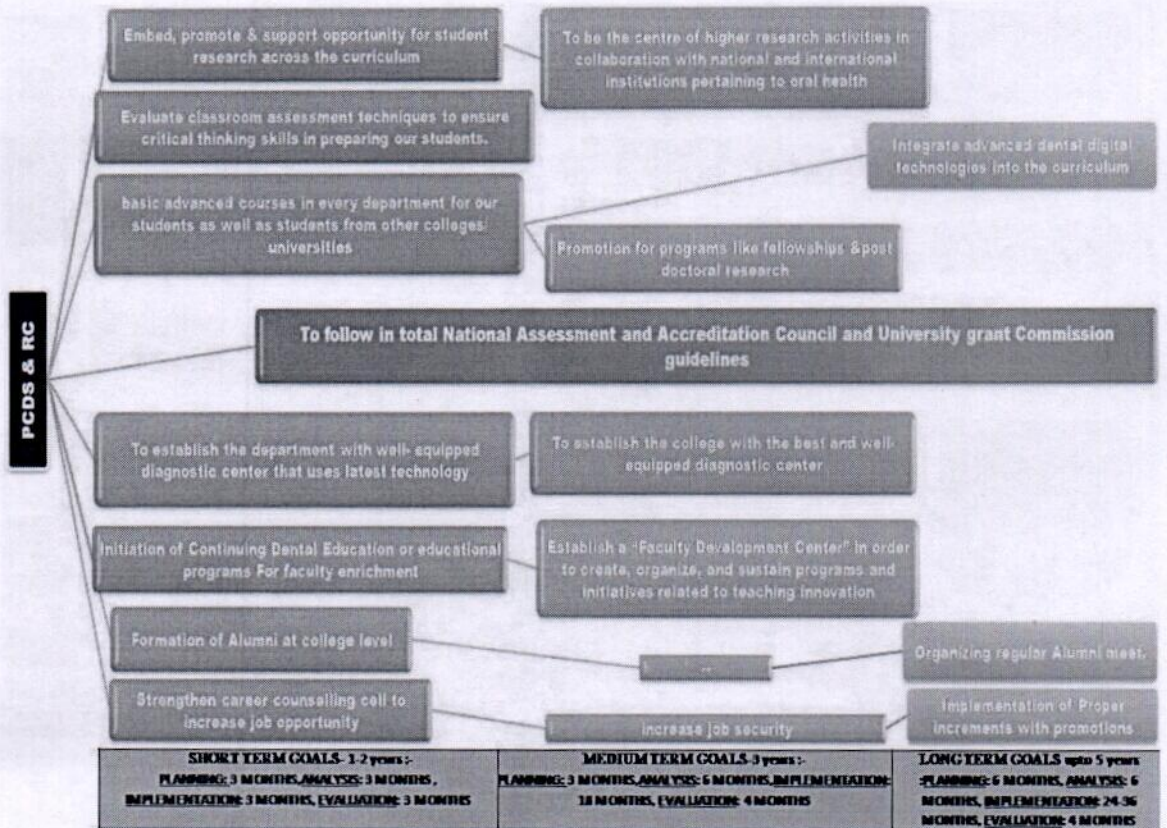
PCDS & RC

Embed, promote & support opportunity for student research across the curriculum

To be the centre of higher research activities in collaboration with national and international institutions pertaining to oral health

Evaluate classroom assessment techniques to ensure critical thinking skills in preparing our students.

basic advanced courses in every department for our students as well as students from other colleges/ universities

Integrate advanced dental digital technologies into the curriculum

Promotion for programs like fellowships &post doctoral research

To follow in total National Assessment and Accreditation Council and University grant Commission guidelines

To establish the department with well- equipped diagnostic center that uses latest technology

To establish the college with the best and well-equipped diagnostic center

Initiation of Continuing Dental Education or educational programs For faculty enrichment

Establish a "Faculty Development Center" in order to create, organize, and sustain programs and initiatives related to teaching innovation

Formation of Alumni at college level

--

Organizing regular Alumni meet.

Strengthen career counselling cell to increase job opportunity

increase job security

Implementation of Proper increments with promotions

| SHORT TERM GOALS- 1-2 years :- PLANNING: 3 MONTHS,ANALYSIS: 3 MONTHS , IMPLEMENTATION: 3 MONTHS, EVALUATION: 3 MONTHS | MEDIUM TERM GOALS-3 years :- PLANNING: 3 MONTHS,ANALYSIS: 6 MONTHS,IMPLEMENTATION: 18 MONTHS, EVALUATION: 4 MONTHS | LONG TERM GOALS upto 5 years :PLANNING: 6 MONTHS, ANALYSIS: 6 MONTHS, IMPLEMENTATION: 24-36 MONTHS, EVALUATION: 4 MONTHS |